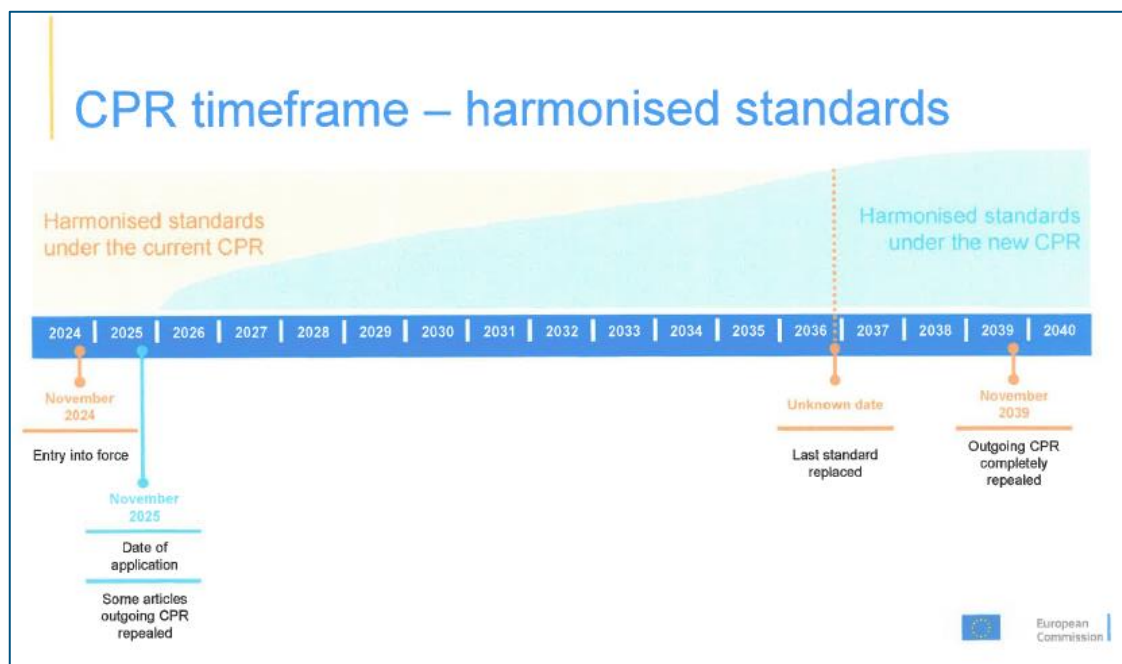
CPR timeframe – harmonised standards

Harmonised standards under the current CPR

Harmonised standards under the new CPR

2024 | 2025 | 2026 | 2027 | 2028 | 2029 | 2030 | 2031 | 2032 | 2033 | 2034 | 2035 | 2036 | 2037 | 2038 | 2039 | 2040

November 2024

Entry into force

November 2025

Date of application

Some articles outgoing CPR repealed

Unknown date

Last standard replaced

November 2039

Outgoing CPR completely repealed

European Commission